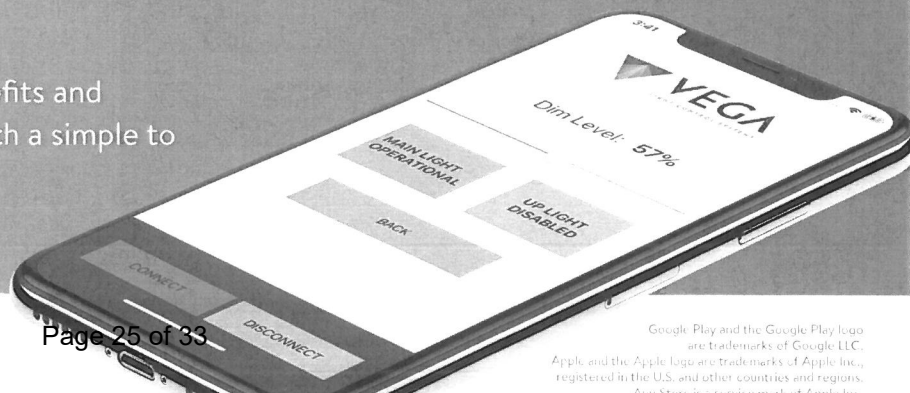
fits and
th a simple to

3:41

VEGA

Dim Level: 57%

MAIN LIGHT OPERATIONAL

UP LIGHT DISABLED

BACK

CONNECT

DISCONNECT

Page 25 of 33

Google Play and the Google Play logo are trademarks of Google LLC.
Apple and the Apple logo are trademarks of Apple Inc., registered in the U.S. and other countries and regions.
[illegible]